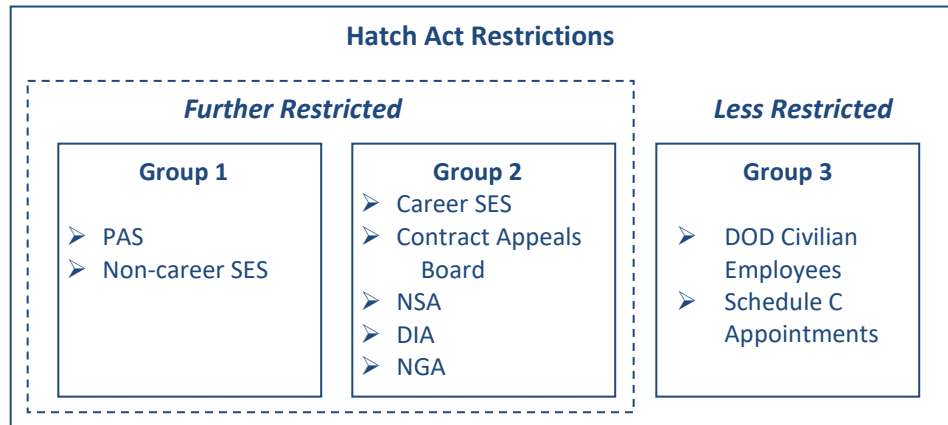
Hatch Act Restrictions

Further Restricted

Group 1

➢ PAS
➢ Non-career SES

Group 2

➢ Career SES
➢ Contract Appeals Board
➢ NSA
➢ DIA
➢ NGA

Less Restricted

Group 3

➢ DOD Civilian Employees
➢ Schedule C Appointments